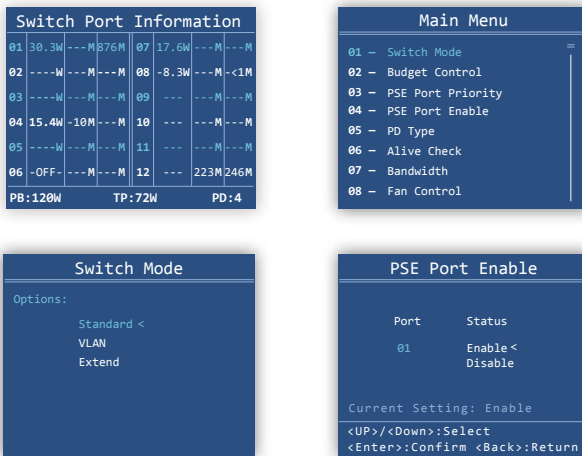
Switch Port Information

| | | | | | | | |
|---|---|---|---|---|---|---|---|
| 01 | 30.3W | ---M | 876M | 07 | 17.6W | ---M | ---M |
| 02 | ----W | ---M | ---M | 08 | -8.3W | ---M | -<1M |
| 03 | ----W | ---M | ---M | 09 | --- | ---M | ---M |
| 04 | 15.4W | -10M | ---M | 10 | --- | ---M | ---M |
| 05 | ----W | ---M | ---M | 11 | --- | ---M | ---M |
| 06 | -OFF- | ---M | ---M | 12 | --- | 223M | 246M |

PB:120W TP:72W PD:4

Main Menu

01 – Switch Mode
02 – Budget Control
03 – PSE Port Priority
04 – PSE Port Enable
05 – PD Type
06 – Alive Check
07 – Bandwidth
08 – Fan Control

Switch Mode

Options:
Standard <
VLAN
Extend

PSE Port Enable

Port Status
01 Enable <
Disable

Current Setting: Enable

<UP>/<Down>:Select
<Enter>:Confirm <Back>:Return